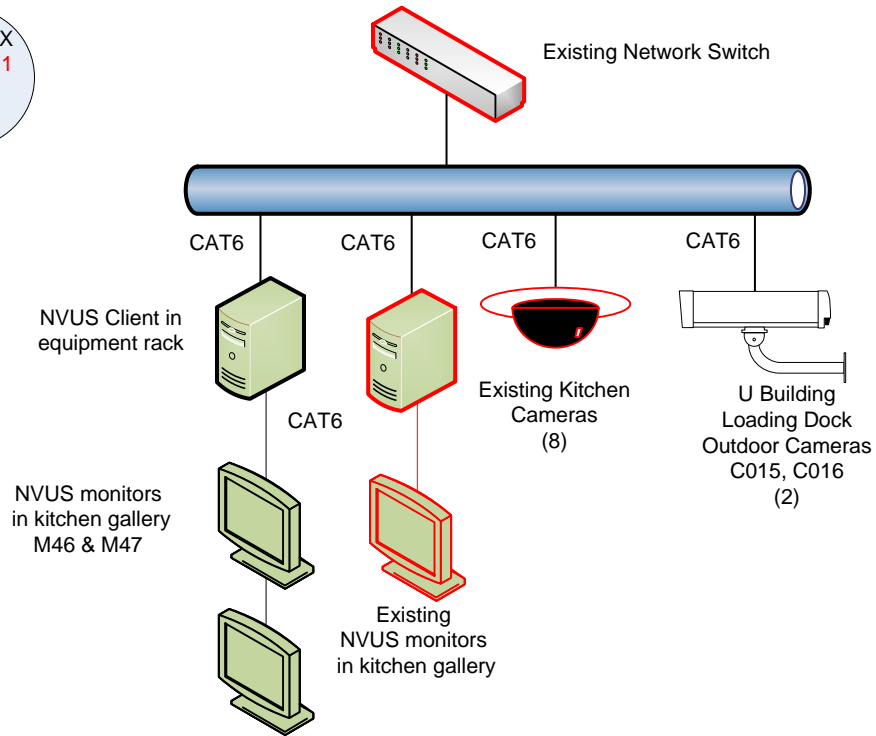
X
1

Existing Network Switch

CAT6

CAT6

CAT6

CAT6

NVUS Client in equipment rack

CAT6

Existing Kitchen Cameras (8)

U Building Loading Dock Outdoor Cameras C015, C016 (2)

NVUS monitors in kitchen gallery M46 & M47

Existing NVUS monitors in kitchen gallery